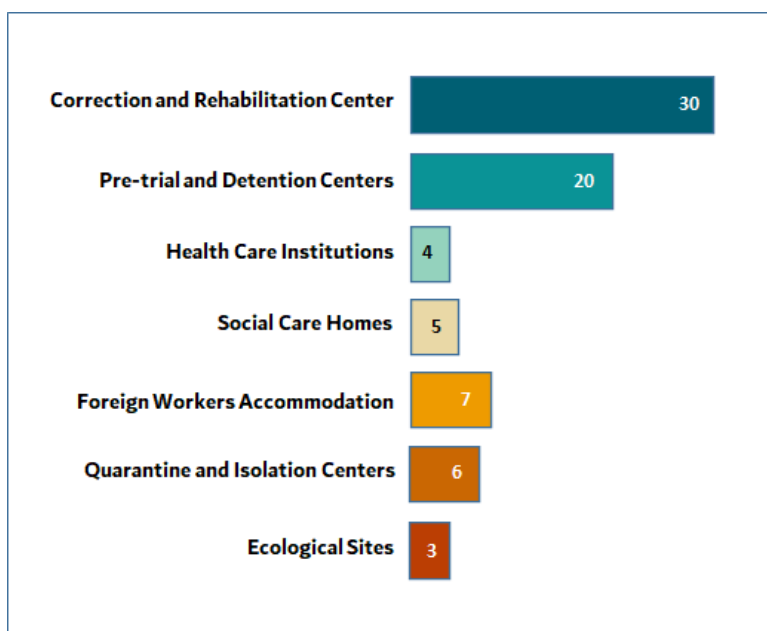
Correction and Rehabilitation Center 30
Pre-trial and Detention Centers 20
Health Care Institutions 4
Social Care Homes 5
Foreign Workers Accommodation 7
Quarantine and Isolation Centers 6
Ecological Sites 3